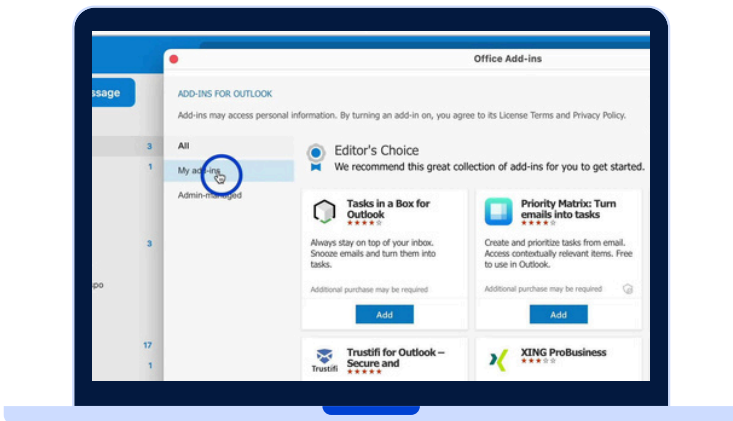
ssage

3
1
3
po
17
1

Office Add-ins

ADD-INS FOR OUTLOOK

Add-ins may access personal information. By turning an add-in on, you agree to its License Terms and Privacy Policy.

All

My add-ins

Admin-managed

Editor's Choice

We recommend this great collection of add-ins for you to get started.

Tasks in a Box for Outlook

Always stay on top of your inbox. Snooze emails and turn them into tasks.

Additional purchase may be required

Add

Priority Matrix: Turn emails into tasks

Create and prioritize tasks from email. Access contextually relevant items. Free to use in Outlook.

Additional purchase may be required

Add

Trustifi for Outlook – Secure and

Trustifi

XING ProBusiness